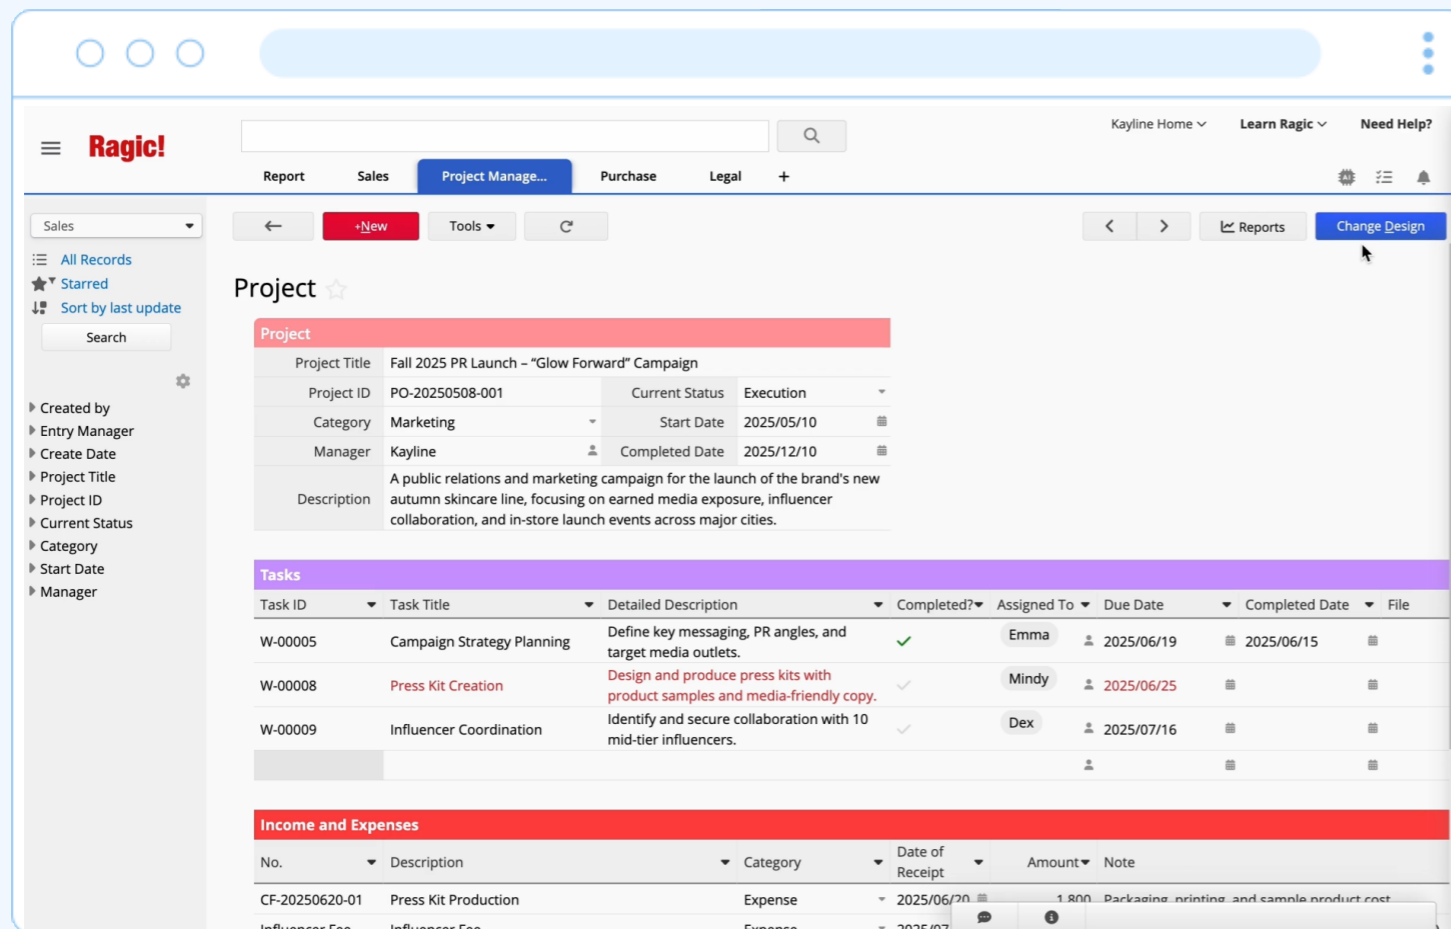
Ragic!

Kayline Home Learn Ragic Need Help?

Report Sales Project Manage... Purchase Legal +

Sales

All Records
Starred
Sort by last update
Search

Created by
Entry Manager
Create Date
Project Title
Project ID
Current Status
Category
Start Date
Manager

← +New Tools ↻ Reports Change Design

Project

Project

| Project Title | Fall 2025 PR Launch – "Glow Forward" Campaign | | |
|---|---|---|---|
| Project ID | PO-20250508-001 | Current Status | Execution |
| Category | Marketing | Start Date | 2025/05/10 |
| Manager | Kayline | Completed Date | 2025/12/10 |
| Description | A public relations and marketing campaign for the launch of the brand's new autumn skincare line, focusing on earned media exposure, influencer collaboration, and in-store launch events across major cities. | | |

Tasks

| Task ID | Task Title | Detailed Description | Completed? | Assigned To | Due Date | Completed Date | File |
|---|---|---|---|---|---|---|---|
| W-00005 | Campaign Strategy Planning | Define key messaging, PR angles, and target media outlets. | ✓ | Emma | 2025/06/19 | 2025/06/15 | |
| W-00008 | Press Kit Creation | Design and produce press kits with product samples and media-friendly copy. | | Mindy | 2025/06/25 | | |
| W-00009 | Influencer Coordination | Identify and secure collaboration with 10 mid-tier influencers. | | Dex | 2025/07/16 | | |

Income and Expenses

| No. | Description | Category | Date of Receipt | Amount | Note |
|---|---|---|---|---|---|
| CF-20250620-01 | Press Kit Production | Expense | 2025/06/20 | 1,800 | Packaging, printing, and sample product cost |
| Influencer Fee | Influencer Fee | Expense | 2025/07 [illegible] | | |